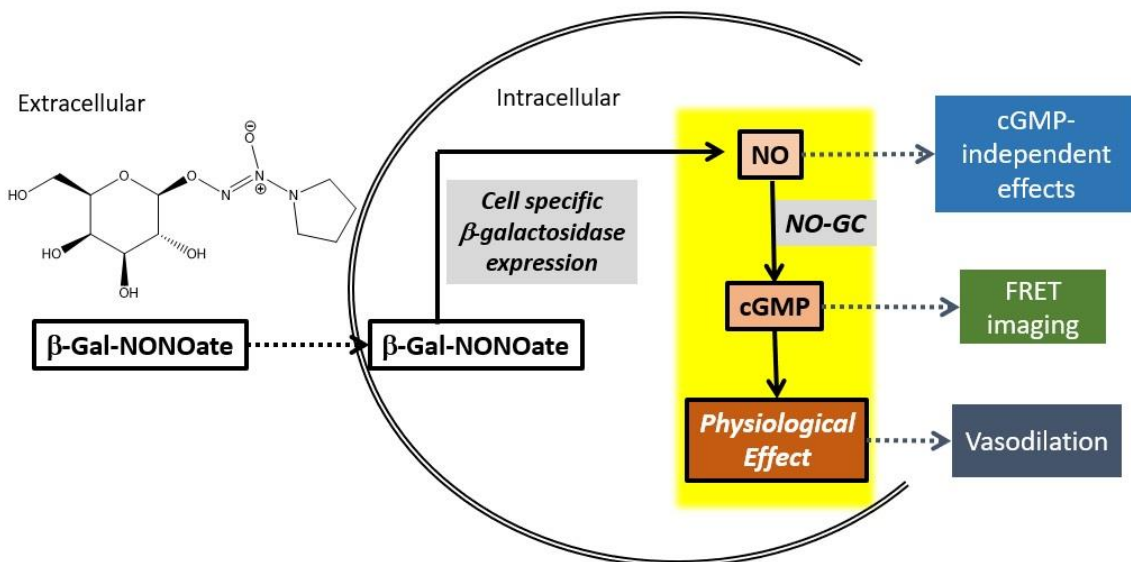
Extracellular

Intracellular

HO
HO
OH
OH
O
O
N
N
⊖
O
⊕
N

β-Gal-NONOate

β-Gal-NONOate

Cell specific β-galactosidase expression

NO

NO-GC

cGMP

Physiological Effect

cGMP-independent effects

FRET imaging

Vasodilation